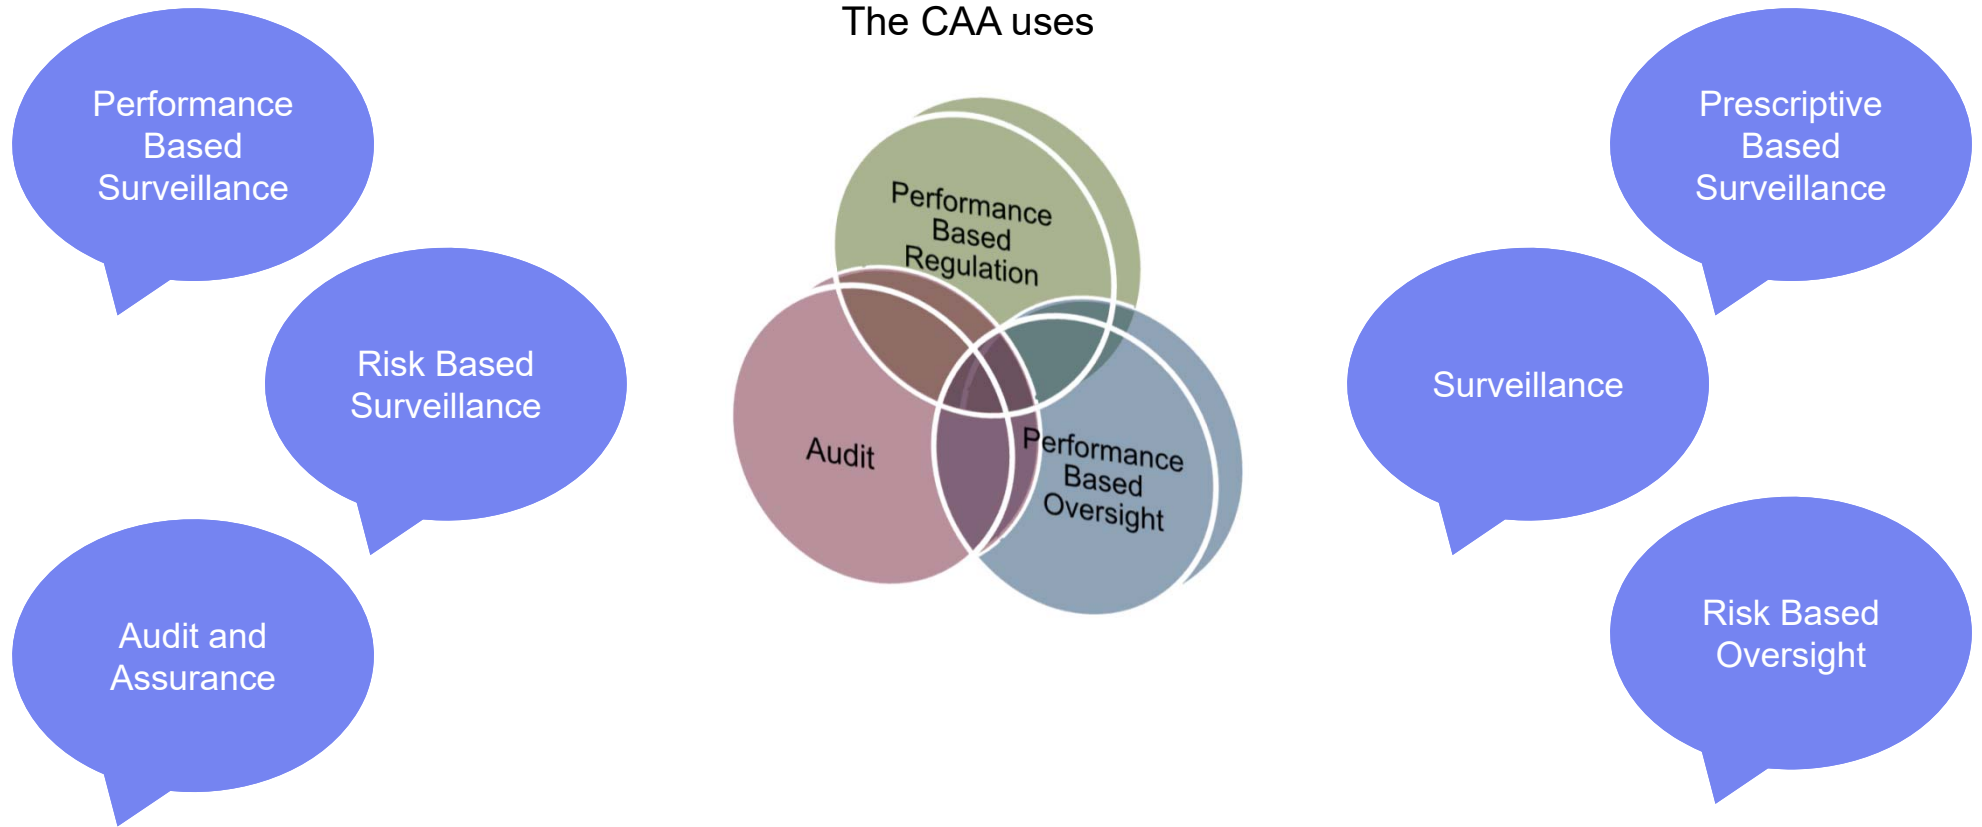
The CAA uses

Performance Based Surveillance

Risk Based Surveillance

Audit and Assurance

Performance Based Regulation

Audit

Performance Based Oversight

Prescriptive Based Surveillance

Surveillance

Risk Based Oversight